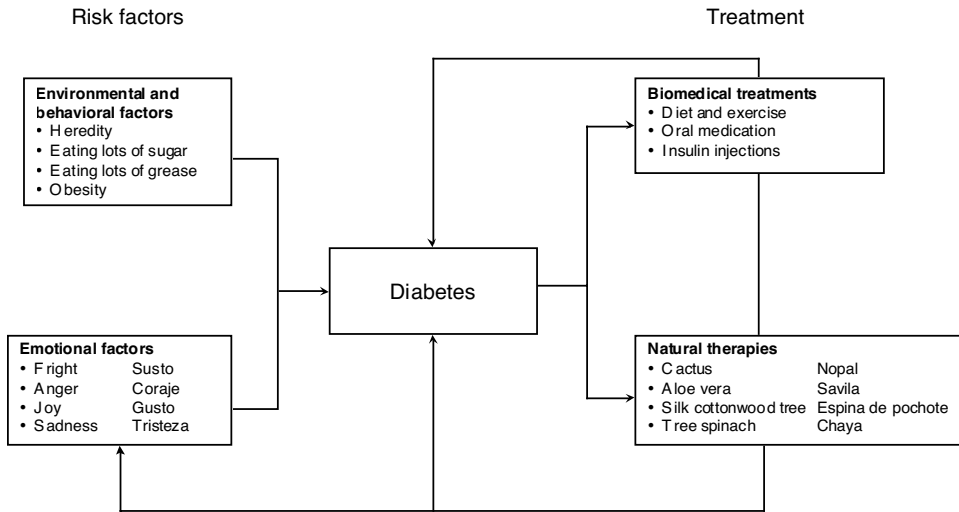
Risk factors

Treatment

**Environmental and behavioral factors**
- Heredity
- Eating lots of sugar
- Eating lots of grease
- Obesity

**Biomedical treatments**
- Diet and exercise
- Oral medication
- Insulin injections

Diabetes

**Emotional factors**
- Fright Susto
- Anger Coraje
- Joy Gusto
- Sadness Tristeza

**Natural therapies**
- Cactus Nopal
- Aloe vera Savila
- Silk cottonwood tree Espina de pochote
- Tree spinach Chaya